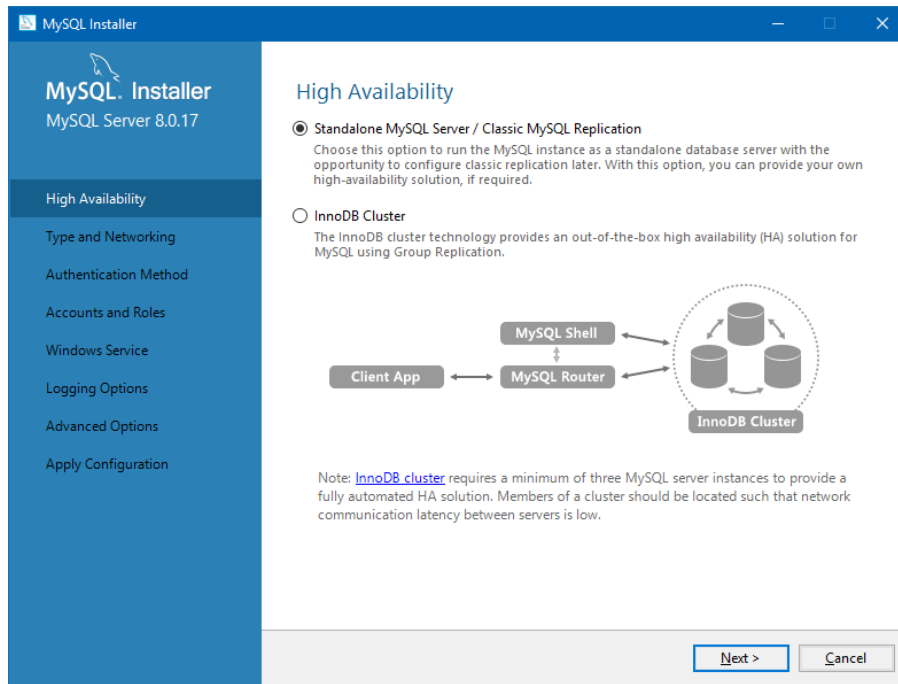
MySQL Installer

MySQL. Installer
MySQL Server 8.0.17

High Availability
Type and Networking
Authentication Method
Accounts and Roles
Windows Service
Logging Options
Advanced Options
Apply Configuration

High Availability

Standalone MySQL Server / Classic MySQL Replication
Choose this option to run the MySQL instance as a standalone database server with the opportunity to configure classic replication later. With this option, you can provide your own high-availability solution, if required.

InnoDB Cluster
The InnoDB cluster technology provides an out-of-the-box high availability (HA) solution for MySQL using Group Replication.

MySQL Shell
Client App
MySQL Router
InnoDB Cluster

Note: InnoDB cluster requires a minimum of three MySQL server instances to provide a fully automated HA solution. Members of a cluster should be located such that network communication latency between servers is low.

Next >
Cancel